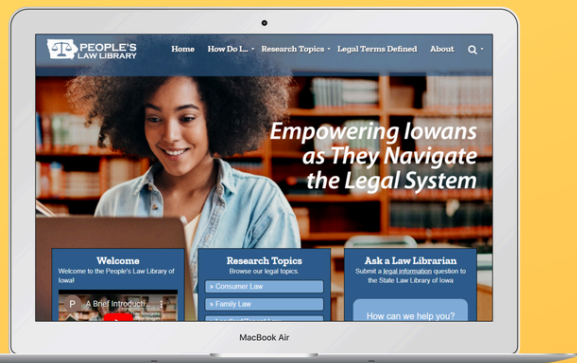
PEOPLE'S LAW LIBRARY

Home How Do I... Research Topics Legal Terms Defined About

Empowering Iowans as They Navigate the Legal System

Welcome
Welcome to the People's Law Library of Iowa!

P A Brief Introduct...

Research Topics
Browse our legal topics.
» Consumer Law
» Family Law
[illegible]

Ask a Law Librarian
Submit a legal information question to the State Law Library of Iowa

How can we help you?

MacBook Air